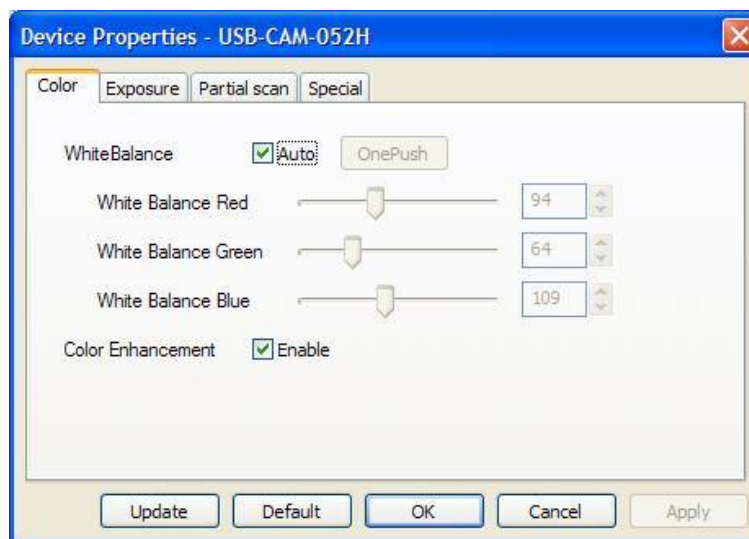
Device Properties - USB-CAM-052H

Color | Exposure | Partial scan | Special

WhiteBalance Auto OnePush

White Balance Red 94

White Balance Green 64

White Balance Blue 109

Color Enhancement Enable

Update Default OK Cancel Apply